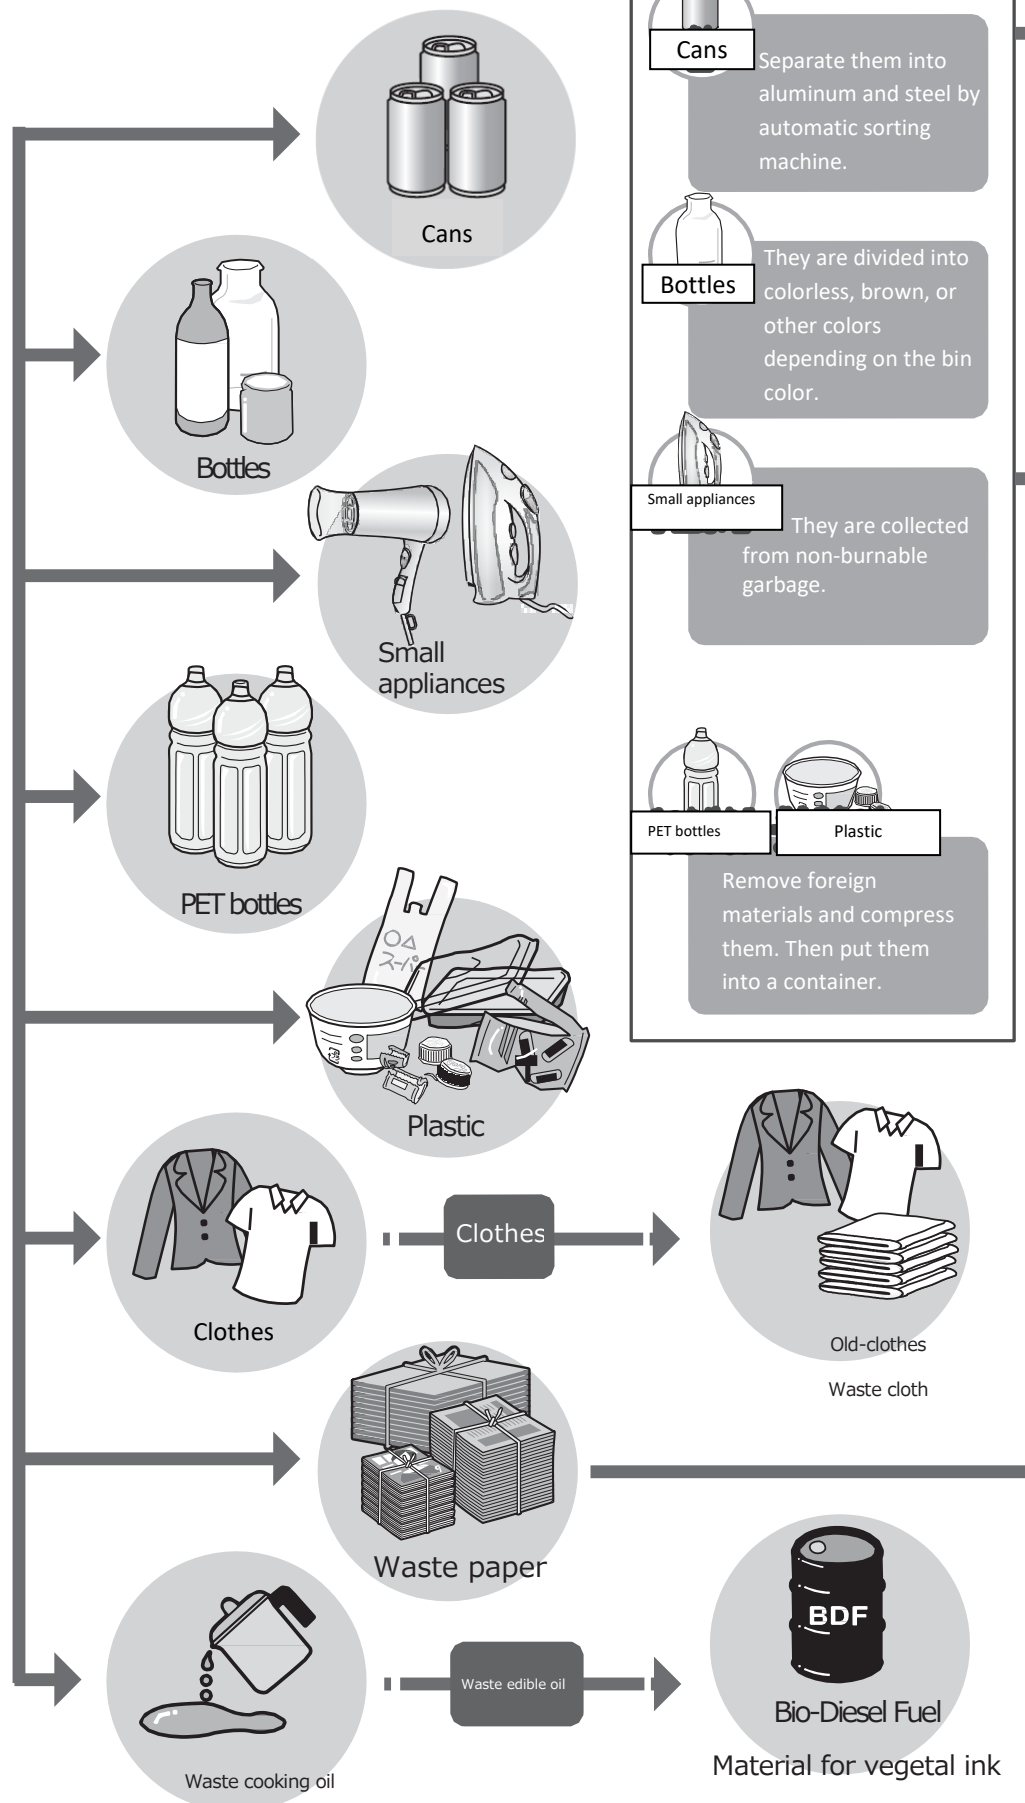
Cans

Separate them into aluminum and steel by automatic sorting machine.

Bottles

They are divided into colorless, brown, or other colors depending on the bin color.

Small appliances

They are collected from non-burnable garbage.

PET bottles

Plastic

Remove foreign materials and compress them. Then put them into a container.

Cans

Bottles

Small appliances

PET bottles

○△ スーパー

Plastic

Clothes

Clothes

Old-clothes

Waste cloth

Waste paper

Waste edible oil

BDF

Bio-Diesel Fuel

Material for vegetal ink

Waste cooking oil